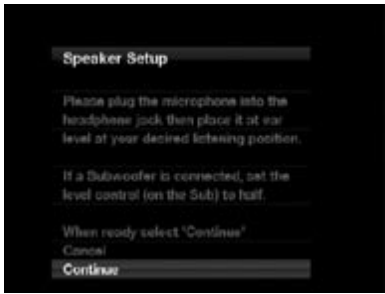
Speaker Setup

Please plug the microphone into the headphone jack then place it at ear level at your desired listening position.

If a Subwoofer is connected, set the level control (on the Sub) to half.

When ready select 'Continue'

Cancel

Continue